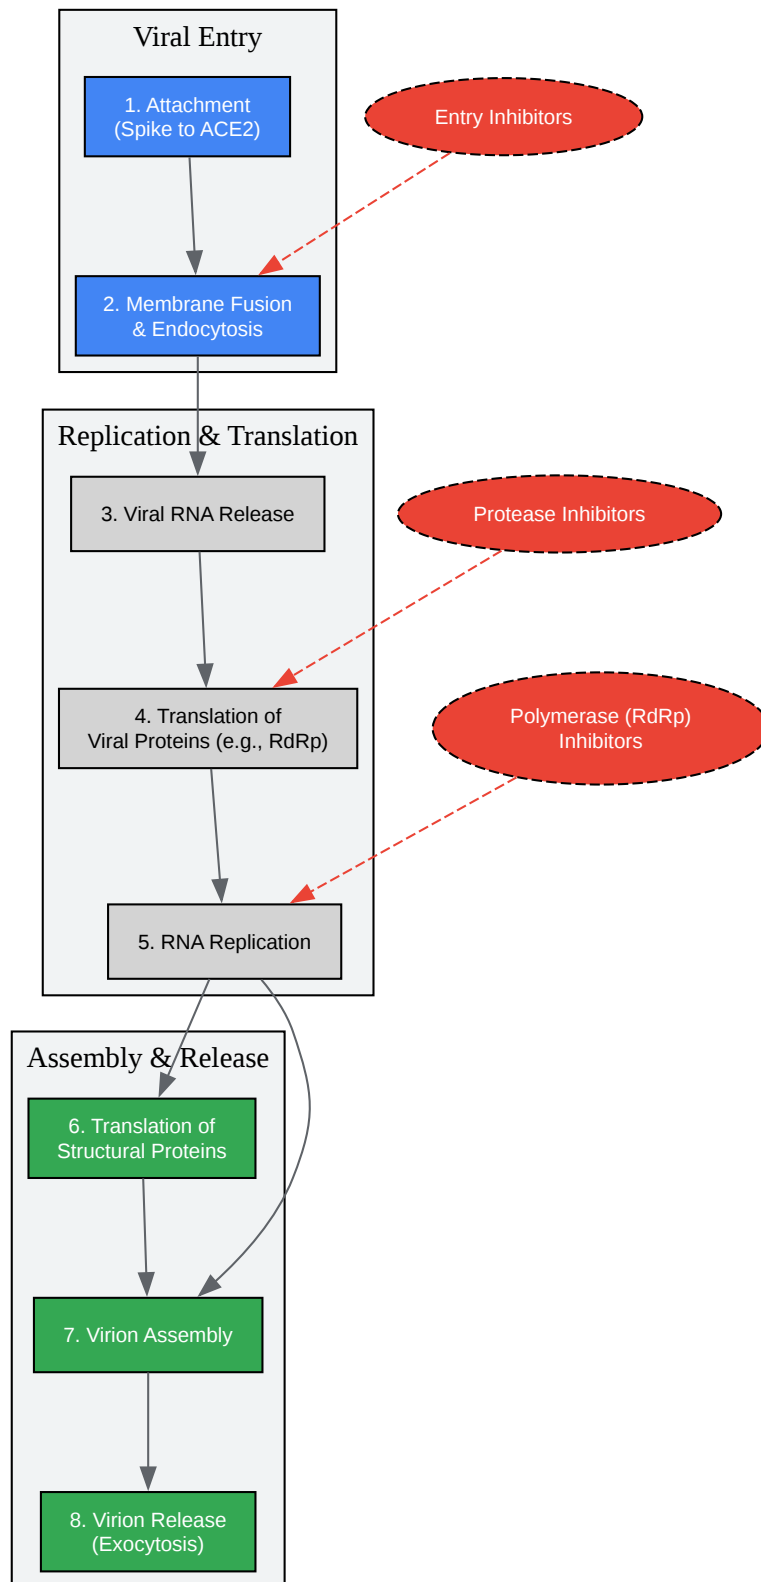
Viral Entry

1. Attachment (Spike to ACE2)

Entry Inhibitors

2. Membrane Fusion & Endocytosis

Replication & Translation

3. Viral RNA Release

Protease Inhibitors

4. Translation of Viral Proteins (e.g., RdRp)

Polymerase (RdRp) Inhibitors

5. RNA Replication

Assembly & Release

6. Translation of Structural Proteins

7. Virion Assembly

8. Virion Release (Exocytosis)